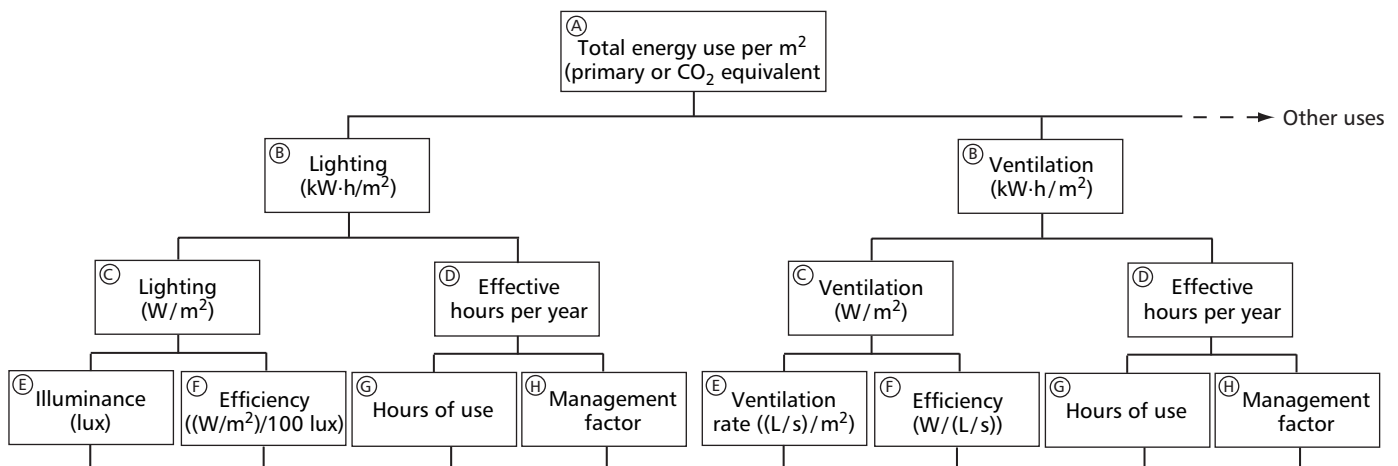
Ⓐ Total energy use per m$^2$ (primary or $CO_2$ equivalent

Other uses

Ⓑ Lighting (kW·h/m$^2$)

Ⓑ Ventilation (kW·h/m$^2$)

Ⓒ Lighting (W/m$^2$)

Ⓓ Effective hours per year

Ⓒ Ventilation (W/m$^2$)

Ⓓ Effective hours per year

Ⓔ Illuminance (lux)

Ⓕ Efficiency ((W/m$^2$)/100 lux)

Ⓖ Hours of use

Ⓗ Management factor

Ⓔ Ventilation rate ((L/s)/m$^2$)

Ⓕ Efficiency (W/(L/s))

Ⓖ Hours of use

Ⓗ Management factor